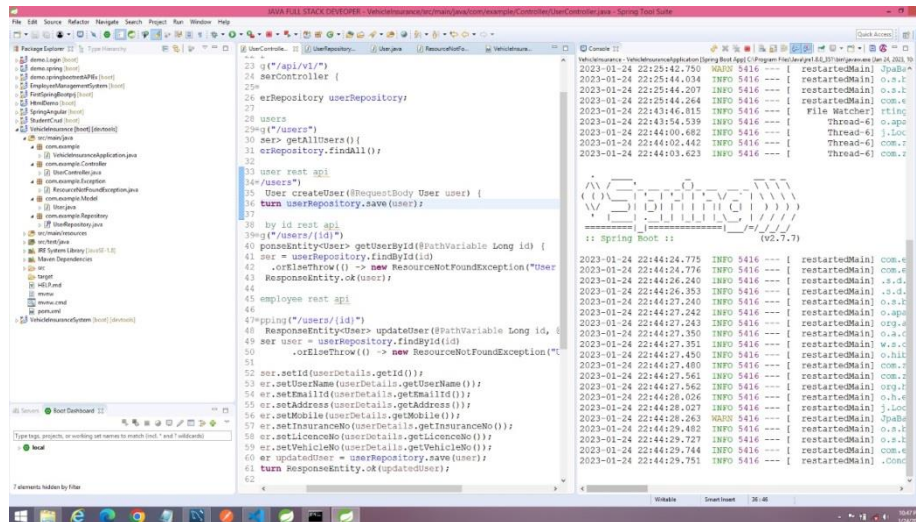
JAVA FULL STACK DEVOPER - VehicleInsurance/src/main/java/com/example/Controller/UserController.java - Spring Tool Suite

File Edit Source Refactor Navigate Search Project Run Window Help

Quick Access

Package Explorer | Type Hierarchy

demo.Login [boot]
demo.spring [boot]
demo.springbootestAPIRs [boot]
EmployeeManagementSystem [boot]
FirstSpringBootpj [boot]
HtmlDemo [boot]
SpringAngular [boot]
StudentCrud [boot]
VehicleInsurance [boot] [devtools]
src/main/java
com.example
VehicleInsuranceApplication.java
com.example.Controller
UserController.java
com.example.Exception
ResourceNotFoundException.java
com.example.Model
User.java
com.example.Repository
UserRepository.java
src/main/resources
src/test/java
JRE System Library [JavaSE-1.8]
Maven Dependencies
src
target
HELP.md
mvnw
mvnw.cmd
pom.xml
VehicleInsuranceSystem [boot] [devtools]

Servers | Boot Dashboard

Type tags, projects, or working set names to match (incl. * and ? wildcards)

local

7 elements hidden by filter

UserControlle... | UserRepository... | User.java | ResourceNotFo... | VehicleInsura...

23 g("/api/v1/")
24 serController {
25
26 erRepository userRepository;
27
28 users
29 g("/users")
30 ser> getAllUsers(){
31 erRepository.findAll();
32
33 user rest api
34 ("/users")
35 User createUser(@RequestBody User user) {
36 turn userRepository.save(user);
37
38 by id rest api
39 g("/users/{id}")
40 ponseEntity<User> getUserById(@PathVariable Long id) {
41 ser = userRepository.findById(id)
42 .orElseThrow(() -> new ResourceNotFoundException("User
43 ResponseEntity.ok(user);
44
45 employee rest api
46
47 pping("/users/{id}")
48 ResponseEntity<User> updateUser(@PathVariable Long id, 
49 ser user = userRepository.findById(id)
50 .orElseThrow(() -> new ResourceNotFoundException("
51
52 ser.setId(userDetails.getId());
53 er.setUserName(userDetails.getUserName());
54 er.setEmailId(userDetails.getEmailId());
55 er.setAddress(userDetails.getAddress());
56 er.setMobile(userDetails.getMobile());
57 er.setInsuranceNo(userDetails.getInsuranceNo());
58 er.setLicenceNo(userDetails.getLicenceNo());
59 er.setVehicleNo(userDetails.getVehicleNo());
60 er updatedUser = userRepository.save(user);
61 turn ResponseEntity.ok(updatedUser);
62

Console

VehicleInsurance - VehicleInsuranceApplication [Spring Boot App] C:\Program Files\Java\jre1.8.0_331\bin\javaw.exe (Jan 24, 2023, 10:

2023-01-24 22:25:42.750 WARN 5416 --- [ restartedMain] JpaBa
2023-01-24 22:25:44.034 INFO 5416 --- [ restartedMain] o.s.b
2023-01-24 22:25:44.207 INFO 5416 --- [ restartedMain] o.s.b
2023-01-24 22:25:44.264 INFO 5416 --- [ restartedMain] com.e
2023-01-24 22:43:46.815 INFO 5416 --- [ File Watcher] rtinc
2023-01-24 22:43:54.539 INFO 5416 --- [ Thread-6] o.apa
2023-01-24 22:44:00.682 INFO 5416 --- [ Thread-6] j.Loc
2023-01-24 22:44:02.442 INFO 5416 --- [ Thread-6] com.z
2023-01-24 22:44:03.623 INFO 5416 --- [ Thread-6] com.z

:: Spring Boot :: (v2.7.7)

2023-01-24 22:44:24.775 INFO 5416 --- [ restartedMain] com.e
2023-01-24 22:44:24.776 INFO 5416 --- [ restartedMain] com.e
2023-01-24 22:44:26.240 INFO 5416 --- [ restartedMain] .s.d.
2023-01-24 22:44:26.353 INFO 5416 --- [ restartedMain] .s.d.
2023-01-24 22:44:27.240 INFO 5416 --- [ restartedMain] o.s.b
2023-01-24 22:44:27.242 INFO 5416 --- [ restartedMain] o.apa
2023-01-24 22:44:27.243 INFO 5416 --- [ restartedMain] org.a
2023-01-24 22:44:27.350 INFO 5416 --- [ restartedMain] o.a.c
2023-01-24 22:44:27.351 INFO 5416 --- [ restartedMain] w.s.c
2023-01-24 22:44:27.450 INFO 5416 --- [ restartedMain] o.hit
2023-01-24 22:44:27.480 INFO 5416 --- [ restartedMain] com.z
2023-01-24 22:44:27.561 INFO 5416 --- [ restartedMain] com.z
2023-01-24 22:44:27.562 INFO 5416 --- [ restartedMain] org.h
2023-01-24 22:44:28.026 INFO 5416 --- [ restartedMain] o.h.e
2023-01-24 22:44:28.027 INFO 5416 --- [ restartedMain] j.Loc
2023-01-24 22:44:28.263 WARN 5416 --- [ restartedMain] JpaBa
2023-01-24 22:44:29.482 INFO 5416 --- [ restartedMain] o.s.b
2023-01-24 22:44:29.727 INFO 5416 --- [ restartedMain] o.s.b
2023-01-24 22:44:29.744 INFO 5416 --- [ restartedMain] com.e
2023-01-24 22:44:29.751 INFO 5416 --- [ restartedMain] .Conc

Writable | Smart Insert | 36 : 48

10:47
1/24/2023